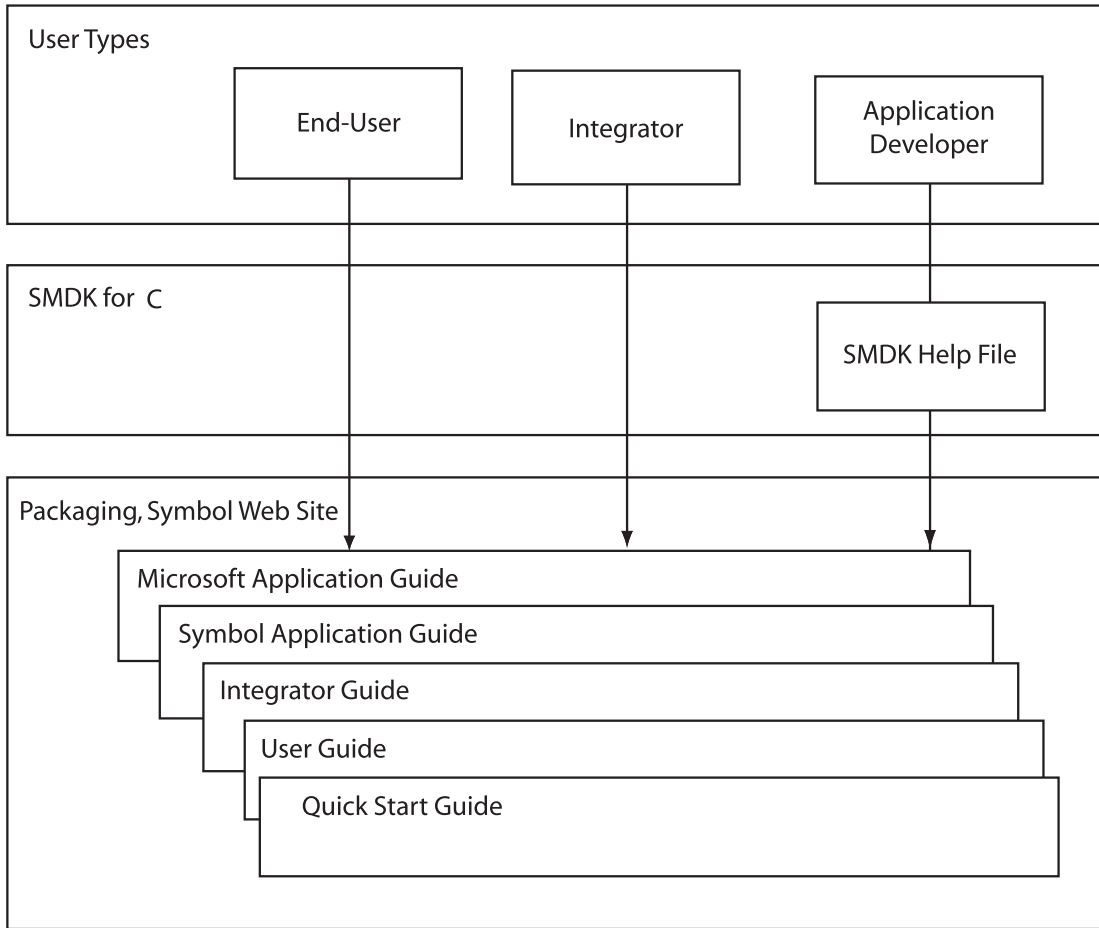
User Types

End-User

Integrator

Application Developer

SMDK for C

SMDK Help File

Packaging, Symbol Web Site

Microsoft Application Guide

Symbol Application Guide

Integrator Guide

User Guide

Quick Start Guide